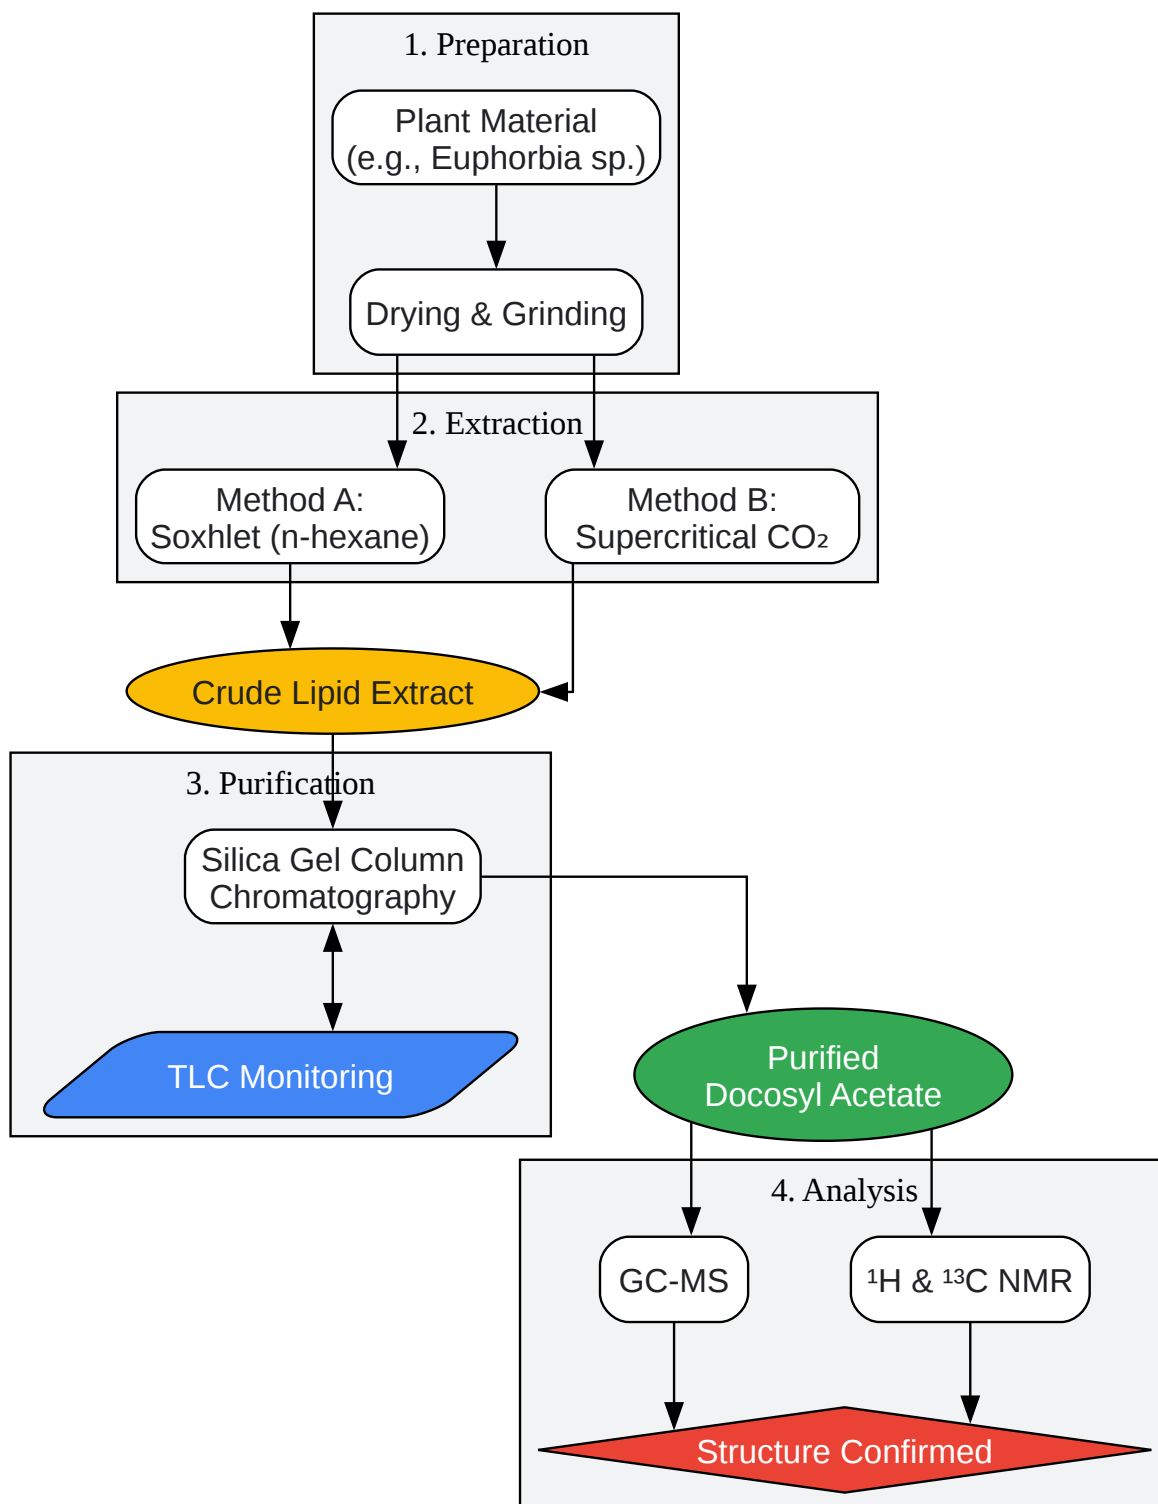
1. Preparation

Plant Material (e.g., Euphorbia sp.)

Drying & Grinding

2. Extraction

Method A: Soxhlet (n-hexane)

Method B: Supercritical $CO_2$

Crude Lipid Extract

3. Purification

Silica Gel Column Chromatography

TLC Monitoring

Purified Docosyl Acetate

4. Analysis

GC-MS

$^1$H & $^{13}$C NMR

Structure Confirmed